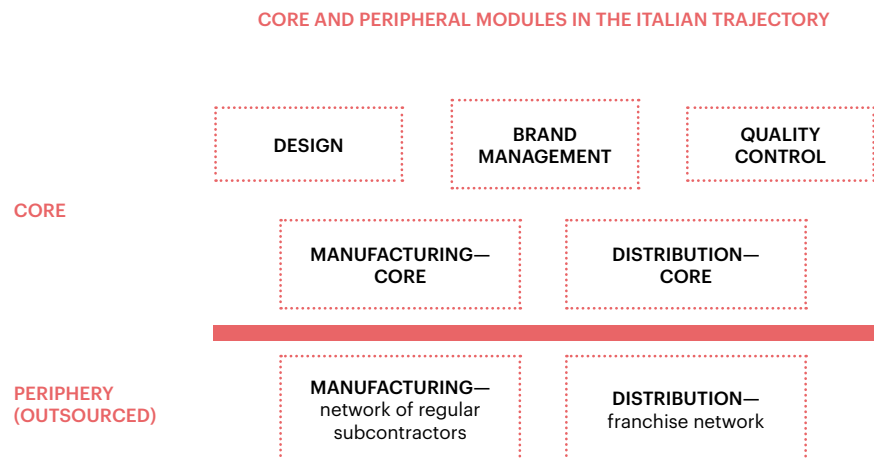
CORE AND PERIPHERAL MODULES IN THE ITALIAN TRAJECTORY

DESIGN

BRAND MANAGEMENT

QUALITY CONTROL

CORE

MANUFACTURING— CORE

DISTRIBUTION— CORE

PERIPHERY (OUTSOURCED)

MANUFACTURING— network of regular subcontractors

DISTRIBUTION— franchise network